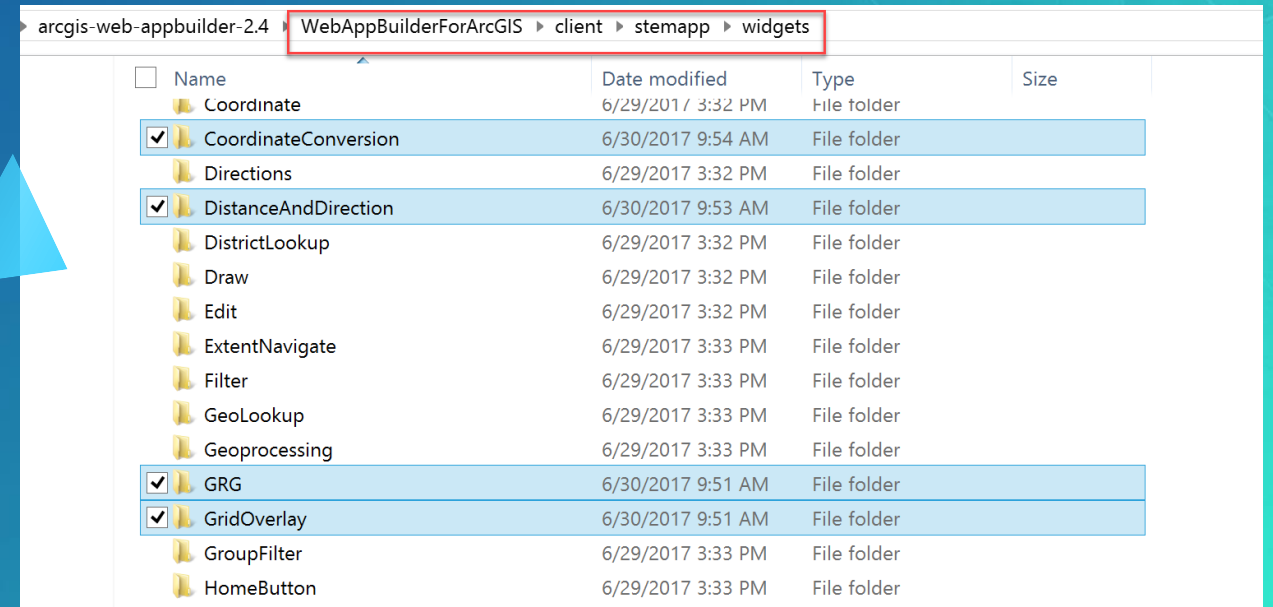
arcgis-web-appbuilder-2.4 ▸ WebAppBuilderForArcGIS ▸ client ▸ stemapp ▸ widgets

| Name | Date modified | Type | Size |
|---|---|---|---|
| Coordinate | 6/29/2017 3:32 PM | File folder | |
| CoordinateConversion | 6/30/2017 9:54 AM | File folder | |
| Directions | 6/29/2017 3:32 PM | File folder | |
| DistanceAndDirection | 6/30/2017 9:53 AM | File folder | |
| DistrictLookup | 6/29/2017 3:32 PM | File folder | |
| Draw | 6/29/2017 3:32 PM | File folder | |
| Edit | 6/29/2017 3:32 PM | File folder | |
| ExtentNavigate | 6/29/2017 3:33 PM | File folder | |
| Filter | 6/29/2017 3:33 PM | File folder | |
| GeoLookup | 6/29/2017 3:33 PM | File folder | |
| Geoprocessing | 6/29/2017 3:33 PM | File folder | |
| GRG | 6/30/2017 9:51 AM | File folder | |
| GridOverlay | 6/30/2017 9:51 AM | File folder | |
| GroupFilter | 6/29/2017 3:33 PM | File folder | |
| HomeButton | 6/29/2017 3:33 PM | File folder | |